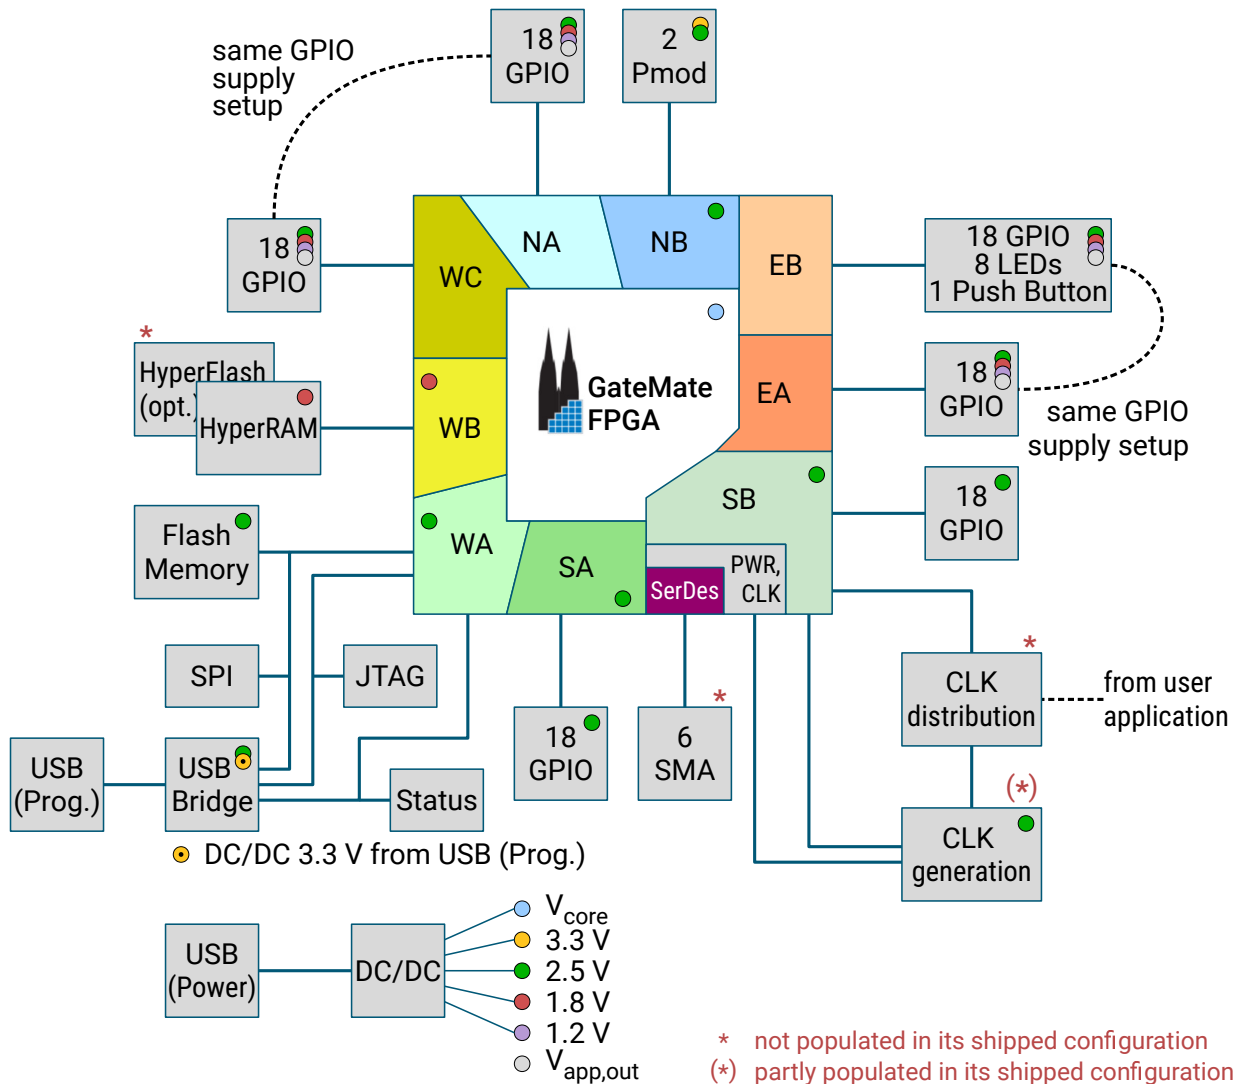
same GPIO supply setup

18 GPIO

2 Pmod

18 GPIO

NA

NB

WC

EB

18 GPIO
8 LEDs
1 Push Button

*
HyperFlash (opt.)

HyperRAM

GateMate FPGA

EA

18 GPIO

same GPIO supply setup

WB

SB

18 GPIO

Flash Memory

WA

SA

SerDes

PWR, CLK

SPI

JTAG

*
CLK distribution

from user application

18 GPIO

*
6 SMA

(*)

USB (Prog.)

USB Bridge

Status

CLK generation

DC/DC 3.3 V from USB (Prog.)

USB (Power)

DC/DC

$V_{core}$
3.3 V
2.5 V
1.8 V
1.2 V
$V_{app,out}$

* not populated in its shipped configuration
(*) partly populated in its shipped configuration